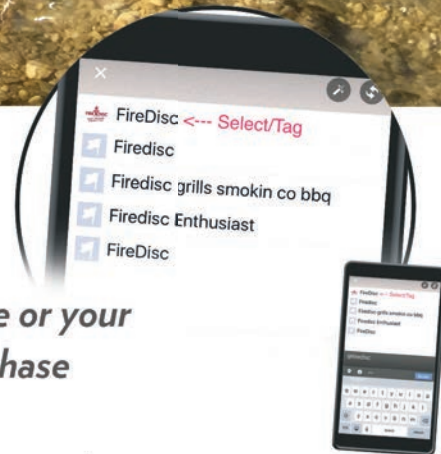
×

FireDisc <--- Select/Tag

Firedisc

Firedisc grills smokin co bbq

Firedisc Enthusiast

FireDisc

e or your
hase

FireDisc <--- Select/Tag
Firedisc
Firedisc grills smokin co bbq
Firedisc Enthusiast
FireDisc